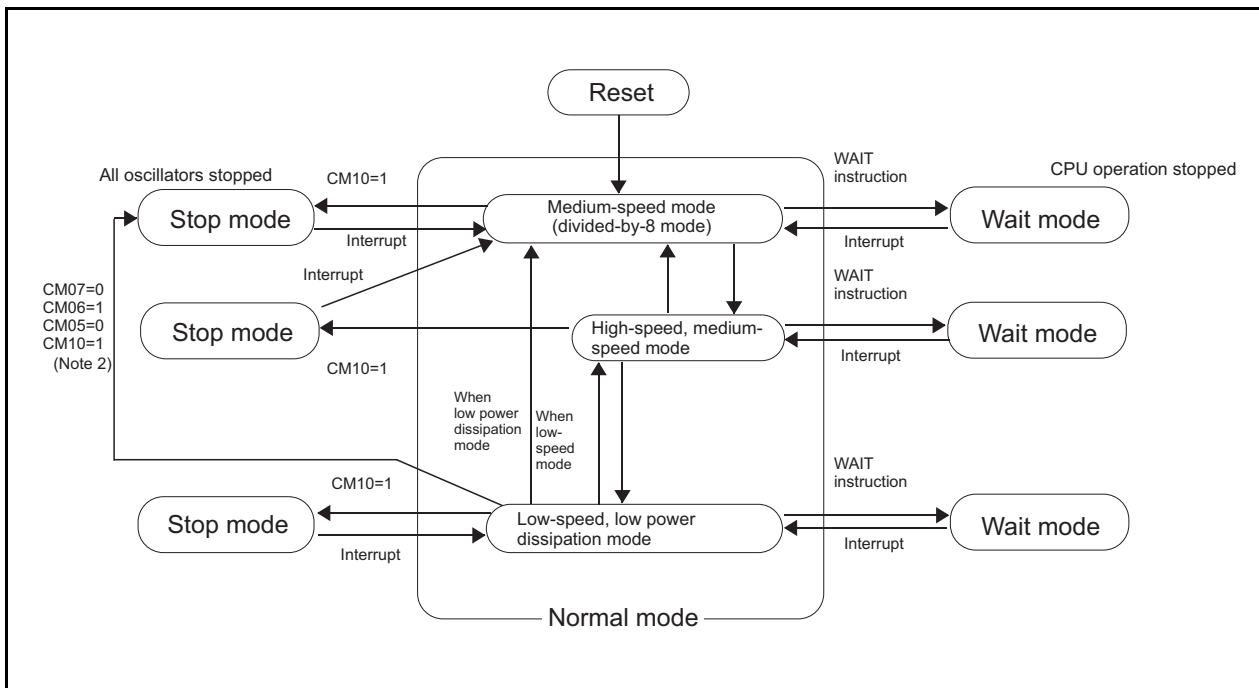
Reset

All oscillators stopped

CM10=1

WAIT instruction

CPU operation stopped

Stop mode

Medium-speed mode (divided-by-8 mode)

Wait mode

Interrupt

Interrupt

Interrupt

WAIT instruction

CM07=0
CM06=1
CM05=0
CM10=1
(Note 2)

Stop mode

High-speed, medium-speed mode

Wait mode

Interrupt

CM10=1

When low power dissipation mode

When low-speed mode

WAIT instruction

CM10=1

Stop mode

Low-speed, low power dissipation mode

Wait mode

Interrupt

Interrupt

Normal mode